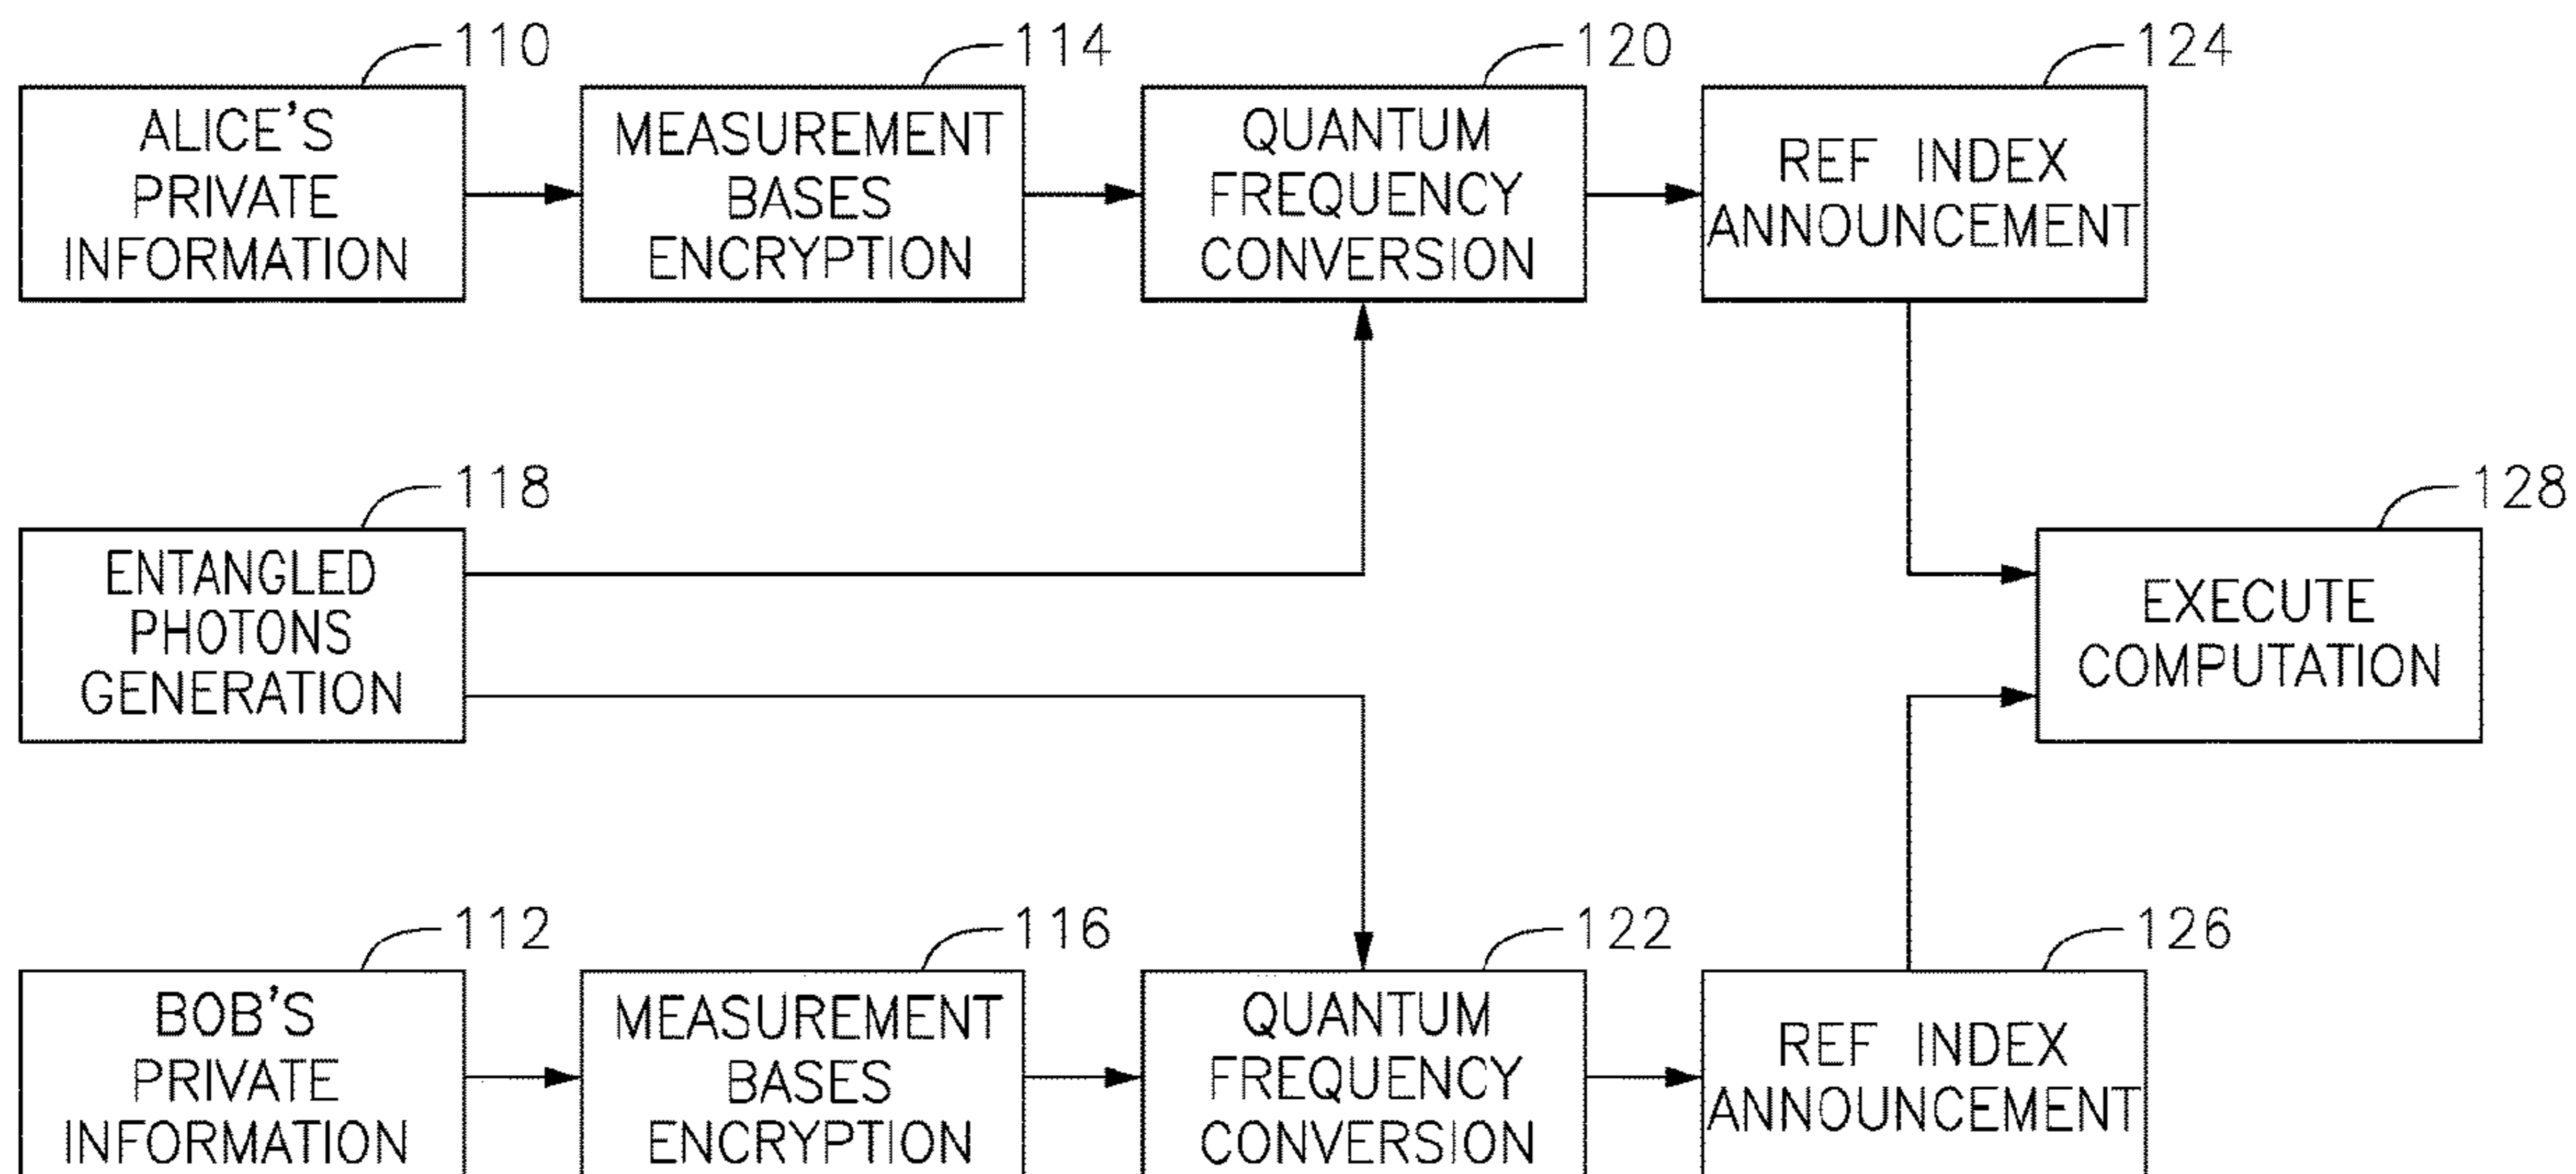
110
ALICE'S PRIVATE INFORMATION

114
MEASUREMENT BASES ENCRYPTION

120
QUANTUM FREQUENCY CONVERSION

124
REF INDEX ANNOUNCEMENT

118
ENTANGLED PHOTONS GENERATION

128
EXECUTE COMPUTATION

112
BOB'S PRIVATE INFORMATION

116
MEASUREMENT BASES ENCRYPTION

122
QUANTUM FREQUENCY CONVERSION

126
REF INDEX ANNOUNCEMENT